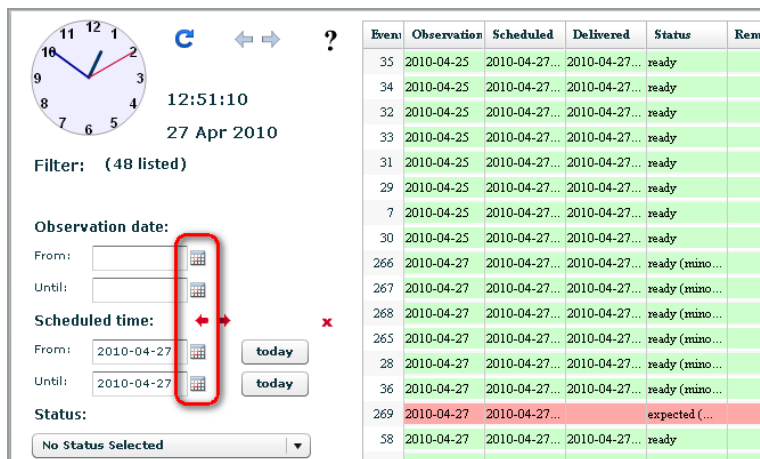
12 11 1 10 2 9 3 8 4 7 6 5

?

12:51:10

27 Apr 2010

Filter: (48 listed)

Observation date:

From:

Until:

Scheduled time:

x

From: 2010-04-27 today

Until: 2010-04-27 today

Status:

No Status Selected

| Event | Observation | Scheduled | Delivered | Status | Rem |
|---|---|---|---|---|---|
| 35 | 2010-04-25 | 2010-04-27... | 2010-04-27... | ready | |
| 34 | 2010-04-25 | 2010-04-27... | 2010-04-27... | ready | |
| 32 | 2010-04-25 | 2010-04-27... | 2010-04-27... | ready | |
| 33 | 2010-04-25 | 2010-04-27... | 2010-04-27... | ready | |
| 31 | 2010-04-25 | 2010-04-27... | 2010-04-27... | ready | |
| 29 | 2010-04-25 | 2010-04-27... | 2010-04-27... | ready | |
| 7 | 2010-04-25 | 2010-04-27... | 2010-04-27... | ready | |
| 30 | 2010-04-25 | 2010-04-27... | 2010-04-27... | ready | |
| 266 | 2010-04-27 | 2010-04-27... | 2010-04-27... | ready (mino... | |
| 267 | 2010-04-27 | 2010-04-27... | 2010-04-27... | ready (mino... | |
| 268 | 2010-04-27 | 2010-04-27... | 2010-04-27... | ready (mino... | |
| 265 | 2010-04-27 | 2010-04-27... | 2010-04-27... | ready (mino... | |
| 28 | 2010-04-27 | 2010-04-27... | 2010-04-27... | ready (mino... | |
| 36 | 2010-04-27 | 2010-04-27... | 2010-04-27... | ready (mino... | |
| 269 | 2010-04-27 | 2010-04-27... | | expected (... | |
| 58 | 2010-04-27 | 2010-04-27... | 2010-04-27... | ready | |